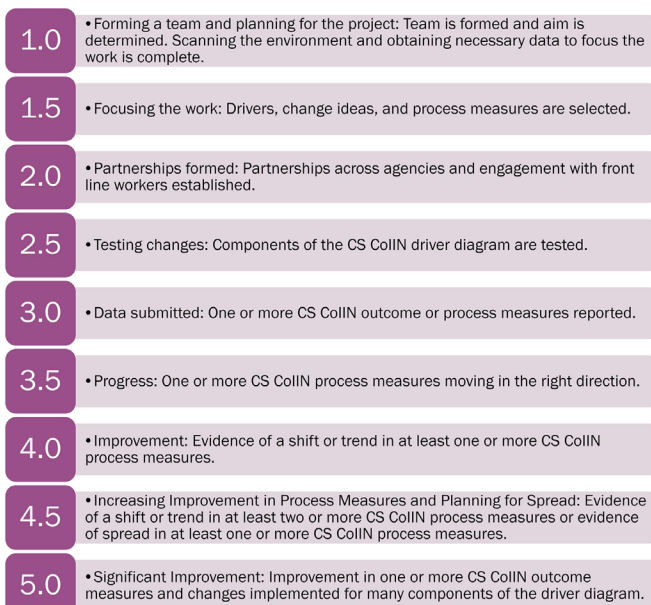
1.0

• Forming a team and planning for the project: Team is formed and aim is determined. Scanning the environment and obtaining necessary data to focus the work is complete.

1.5

• Focusing the work: Drivers, change ideas, and process measures are selected.

2.0

• Partnerships formed: Partnerships across agencies and engagement with front line workers established.

2.5

• Testing changes: Components of the CS CoIIN driver diagram are tested.

3.0

• Data submitted: One or more CS CoIIN outcome or process measures reported.

3.5

• Progress: One or more CS CoIIN process measures moving in the right direction.

4.0

• Improvement: Evidence of a shift or trend in at least one or more CS CoIIN process measures.

4.5

• Increasing Improvement in Process Measures and Planning for Spread: Evidence of a shift or trend in at least two or more CS CoIIN process measures or evidence of spread in at least one or more CS CoIIN process measures.

5.0

• Significant Improvement: Improvement in one or more CS CoIIN outcome measures and changes implemented for many components of the driver diagram.